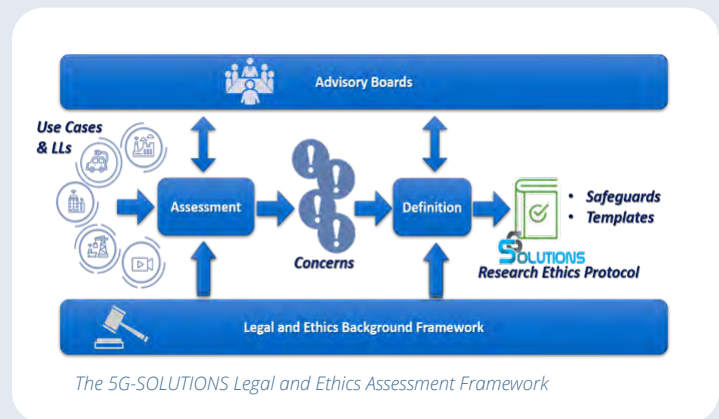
Advisory Boards

Use Cases & LLs

Assessment

Concerns

Definition

• Safeguards
• Templates

5G SOLUTIONS

Research Ethics Protocol

Legal and Ethics Background Framework

The 5G-SOLUTIONS Legal and Ethics Assessment Framework